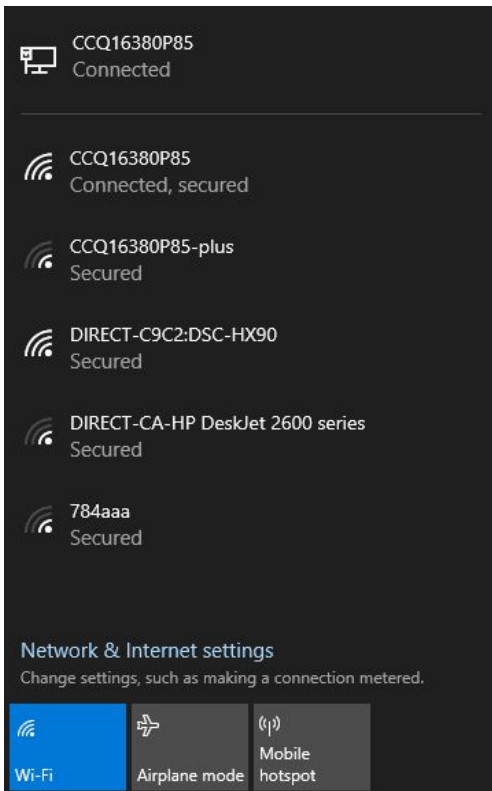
CCQ16380P85
Connected

CCQ16380P85
Connected, secured

CCQ16380P85-plus
Secured

DIRECT-C9C2:DSC-HX90
Secured

DIRECT-CA-HP DeskJet 2600 series
Secured

784aaa
Secured

Network & Internet settings
Change settings, such as making a connection metered.

Wi-Fi

Airplane mode

Mobile hotspot